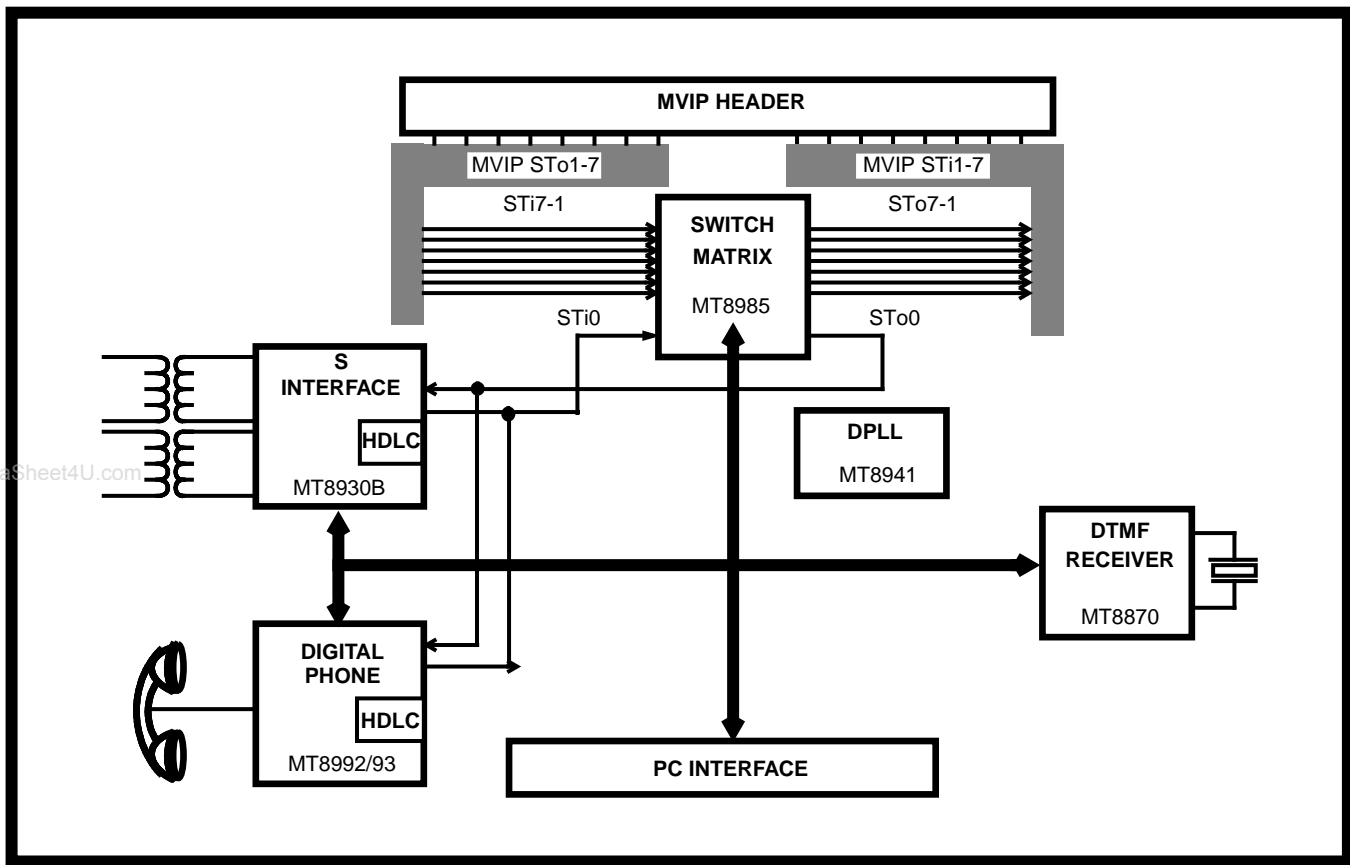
MVIP HEADER

MVIP STo1-7

MVIP STi1-7

STi7-1

SWITCH MATRIX

MT8985

STo7-1

STi0

STo0

S INTERFACE

HDLC

MT8930B

aSheet4U.com

DPLL

MT8941

DTMF RECEIVER

MT8870

DIGITAL PHONE

HDLC

MT8992/93

PC INTERFACE